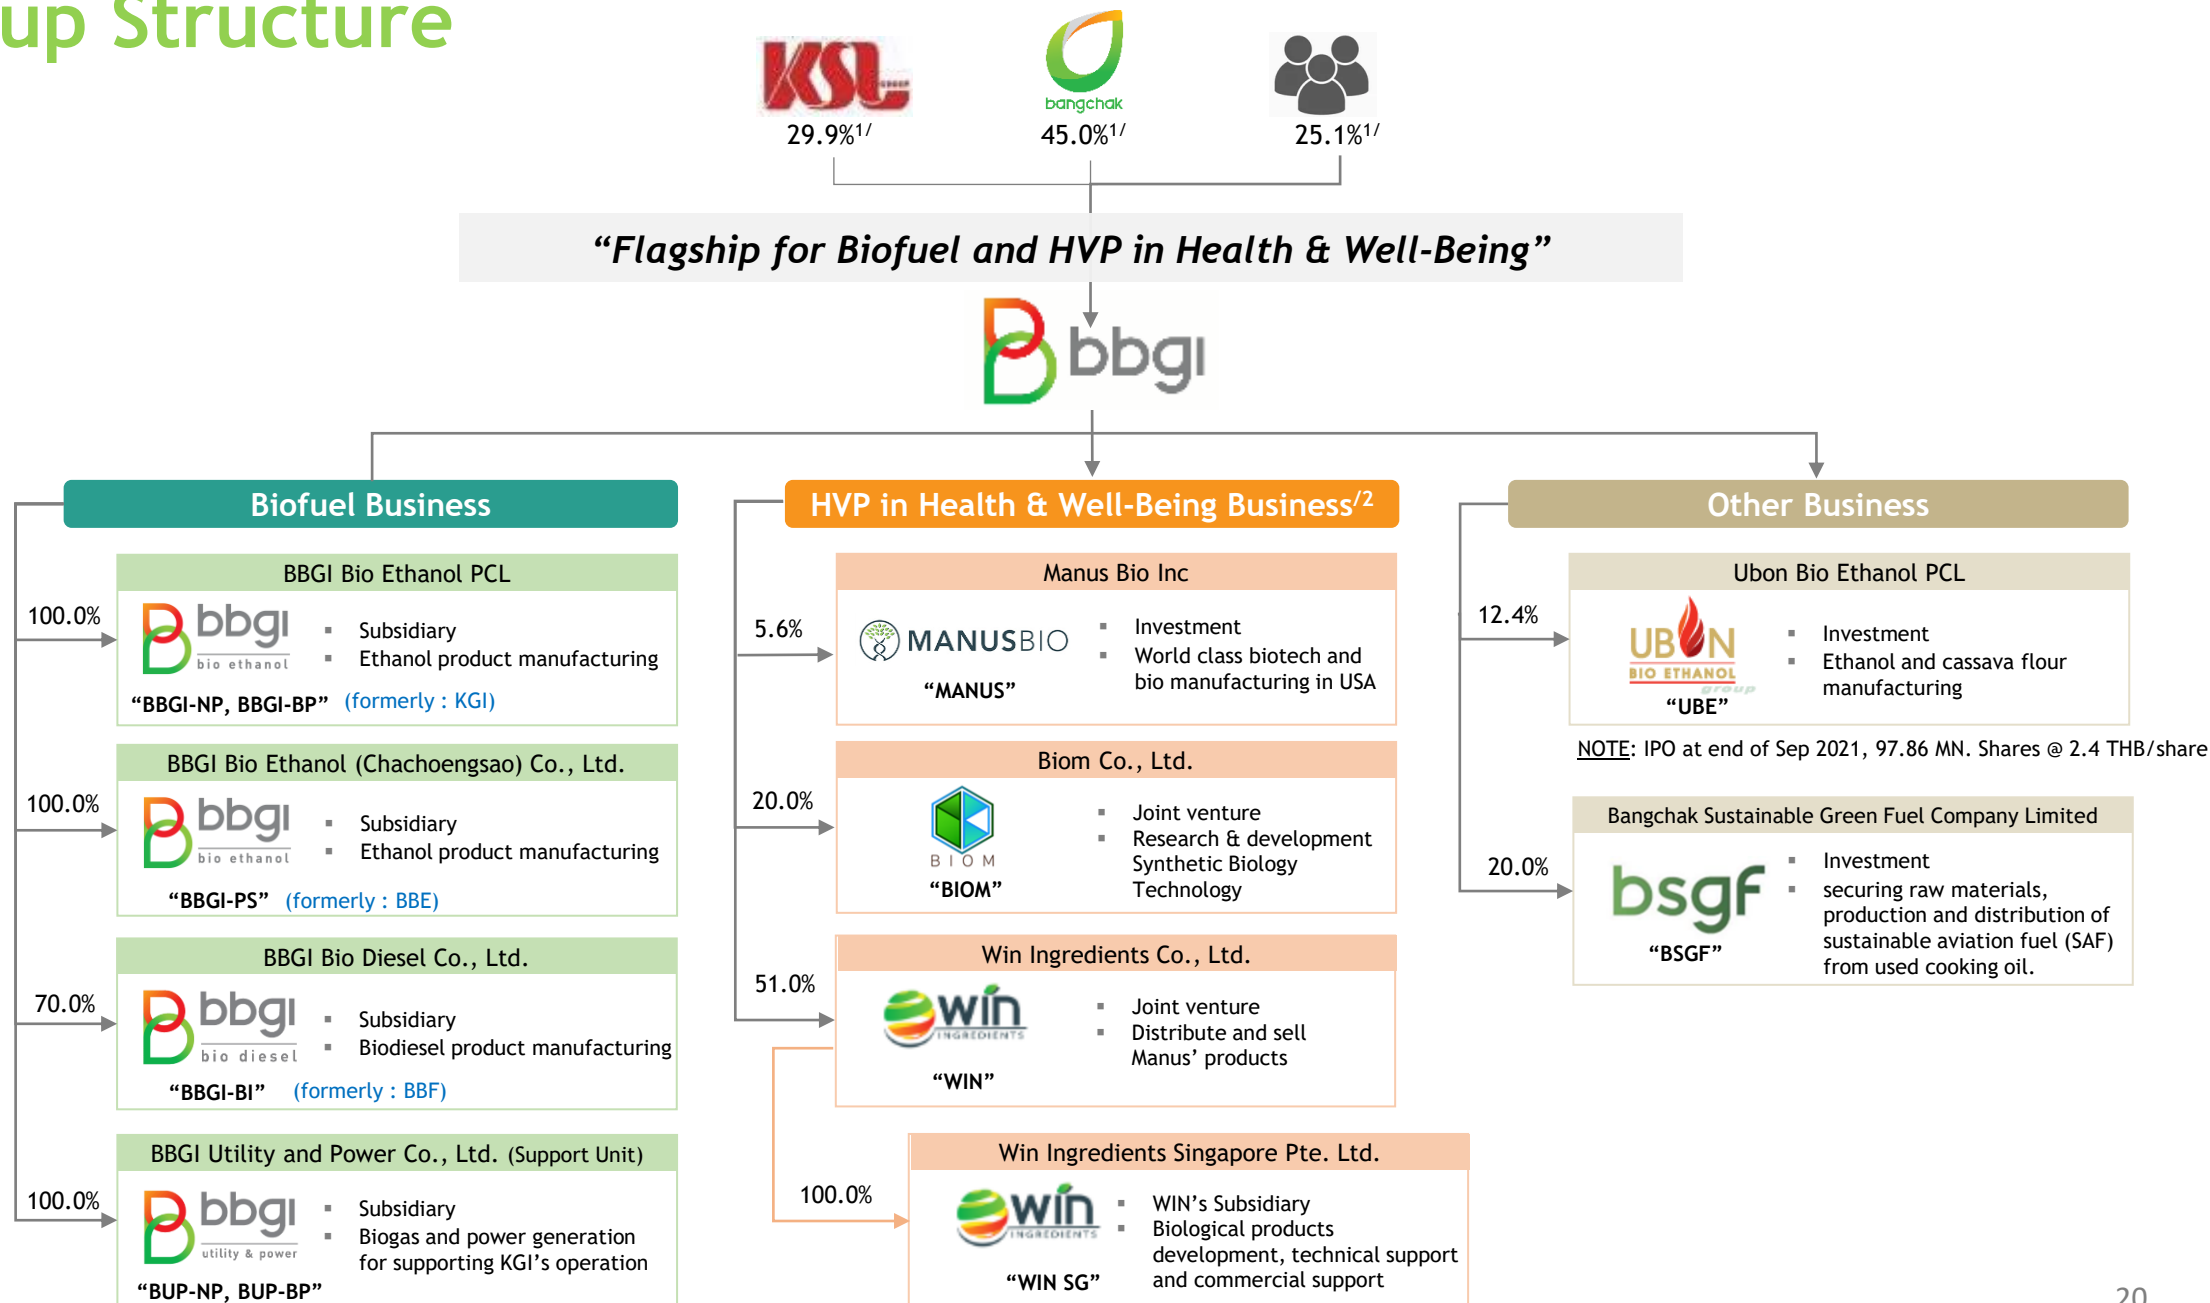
up Structure

KSL
29.9%$^{1/}$

bangchak
45.0%$^{1/}$

25.1%$^{1/}$

“Flagship for Biofuel and HVP in Health & Well-Being”

bbgi

Biofuel Business

HVP in Health & Well-Being Business$^{/2}$

Other Business

BBGI Bio Ethanol PCL
100.0%
bbgi bio ethanol
▪ Subsidiary
▪ Ethanol product manufacturing
“BBGI-NP, BBGI-BP” (formerly : KGI)

BBGI Bio Ethanol (Chachoengsao) Co., Ltd.
100.0%
bbgi bio ethanol
▪ Subsidiary
▪ Ethanol product manufacturing
“BBGI-PS” (formerly : BBE)

BBGI Bio Diesel Co., Ltd.
70.0%
bbgi bio diesel
▪ Subsidiary
▪ Biodiesel product manufacturing
“BBGI-BI” (formerly : BBF)

BBGI Utility and Power Co., Ltd. (Support Unit)
100.0%
bbgi utility & power
▪ Subsidiary
▪ Biogas and power generation for supporting KGI’s operation
“BUP-NP, BUP-BP”

Manus Bio Inc
5.6%
MANUSBIO
“MANUS”
▪ Investment
▪ World class biotech and bio manufacturing in USA

Biom Co., Ltd.
20.0%
BIOM
“BIOM”
▪ Joint venture
▪ Research & development Synthetic Biology Technology

Win Ingredients Co., Ltd.
51.0%
win INGREDIENTS
“WIN”
▪ Joint venture
▪ Distribute and sell Manus’ products

Win Ingredients Singapore Pte. Ltd.
100.0%
win INGREDIENTS
“WIN SG”
▪ WIN’s Subsidiary
▪ Biological products development, technical support and commercial support

Ubon Bio Ethanol PCL
12.4%
UBON BIO ETHANOL group
“UBE”
▪ Investment
▪ Ethanol and cassava flour manufacturing
NOTE: IPO at end of Sep 2021, 97.86 MN. Shares @ 2.4 THB/share

Bangchak Sustainable Green Fuel Company Limited
20.0%
bsgf
“BSGF”
▪ Investment
▪ securing raw materials, production and distribution of sustainable aviation fuel (SAF) from used cooking oil.

20